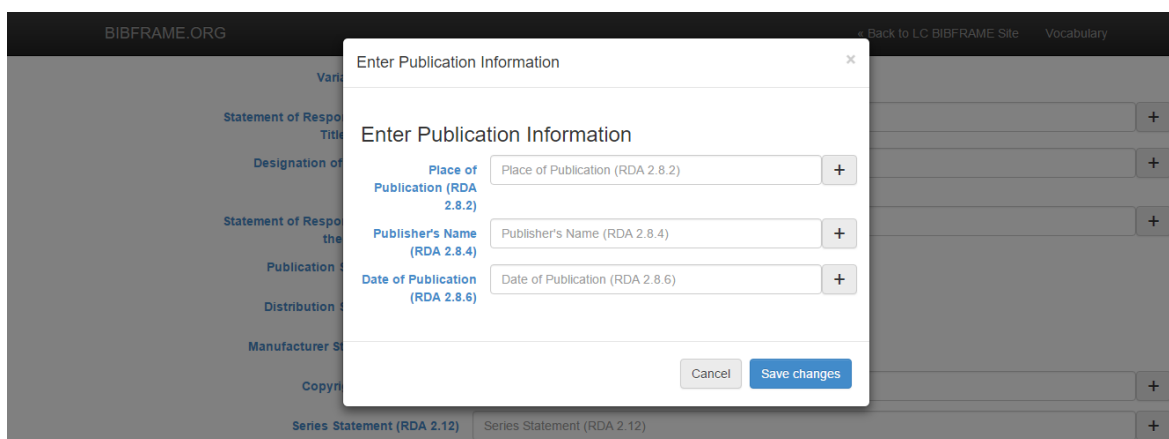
BIBFRAME.ORG

« Back to LC BIBFRAME Site Vocabulary

Vari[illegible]

Statement of Respo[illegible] Title

Designation of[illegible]

Statement of Respo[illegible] the

Publication S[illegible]

Distribution S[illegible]

Manufacturer St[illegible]

Copyri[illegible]

Series Statement (RDA 2.12)

Series Statement (RDA 2.12)

+
+
+
+
+

Enter Publication Information ×

Enter Publication Information

Place of Publication (RDA 2.8.2)

Place of Publication (RDA 2.8.2)

+

Publisher's Name (RDA 2.8.4)

Publisher's Name (RDA 2.8.4)

+

Date of Publication (RDA 2.8.6)

Date of Publication (RDA 2.8.6)

+

Cancel

Save changes